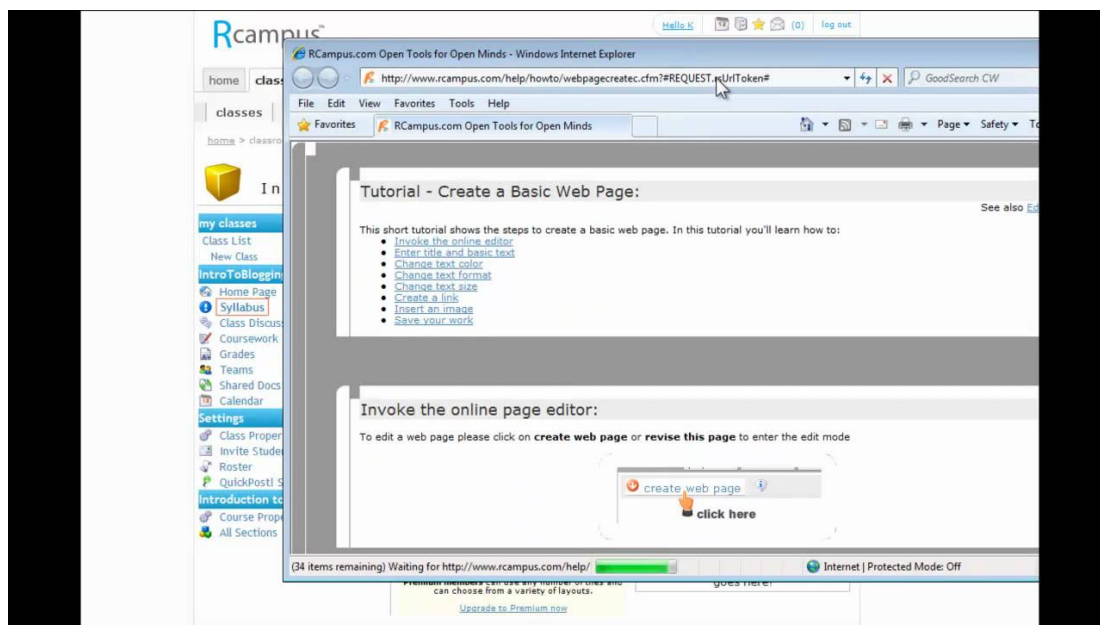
Rcampus

Hello K (0) log out

home class

classes

home > classro

In

my classes
Class List
New Class
IntroToBloggin
Home Page
Syllabus
Class Discus
Coursework
Grades
Teams
Shared Docs
Calendar
Settings
Class Proper
Invite Studen
Roster
QuickPost! S
Introduction to
Course Prope
All Sections

RCampus.com Open Tools for Open Minds - Windows Internet Explorer

http://www.rcampus.com/help/howto/webpagecreatec.cfm?#REQUEST.sUrlToken#

GoodSearch CW

File Edit View Favorites Tools Help

Favorites RCampus.com Open Tools for Open Minds

Page Safety To

Tutorial - Create a Basic Web Page:

See also Ed

This short tutorial shows the steps to create a basic web page. In this tutorial you'll learn how to:
- Invoke the online editor
- Enter title and basic text
- Change text color
- Change text format
- Change text size
- Create a link
- Insert an image
- Save your work

Invoke the online page editor:

To edit a web page please click on **create web page** or **revise this page** to enter the edit mode

create web page

click here

(34 items remaining) Waiting for http://www.rcampus.com/help/

Internet | Protected Mode: Off

Premium members can use any number of tiles and can choose from a variety of layouts.

Upgrade to Premium now

goes here!